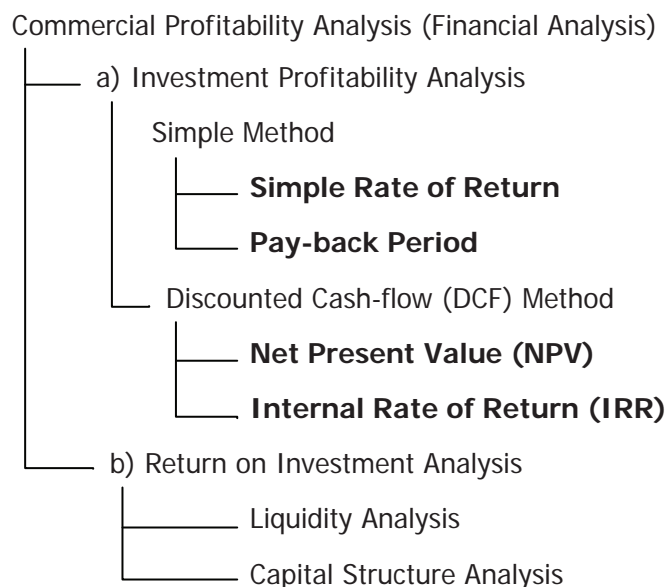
Commercial Profitability Analysis (Financial Analysis)

a) Investment Profitability Analysis

Simple Method

**Simple Rate of Return**

**Pay-back Period**

Discounted Cash-flow (DCF) Method

**Net Present Value (NPV)**

**Internal Rate of Return (IRR)**

b) Return on Investment Analysis

Liquidity Analysis

Capital Structure Analysis